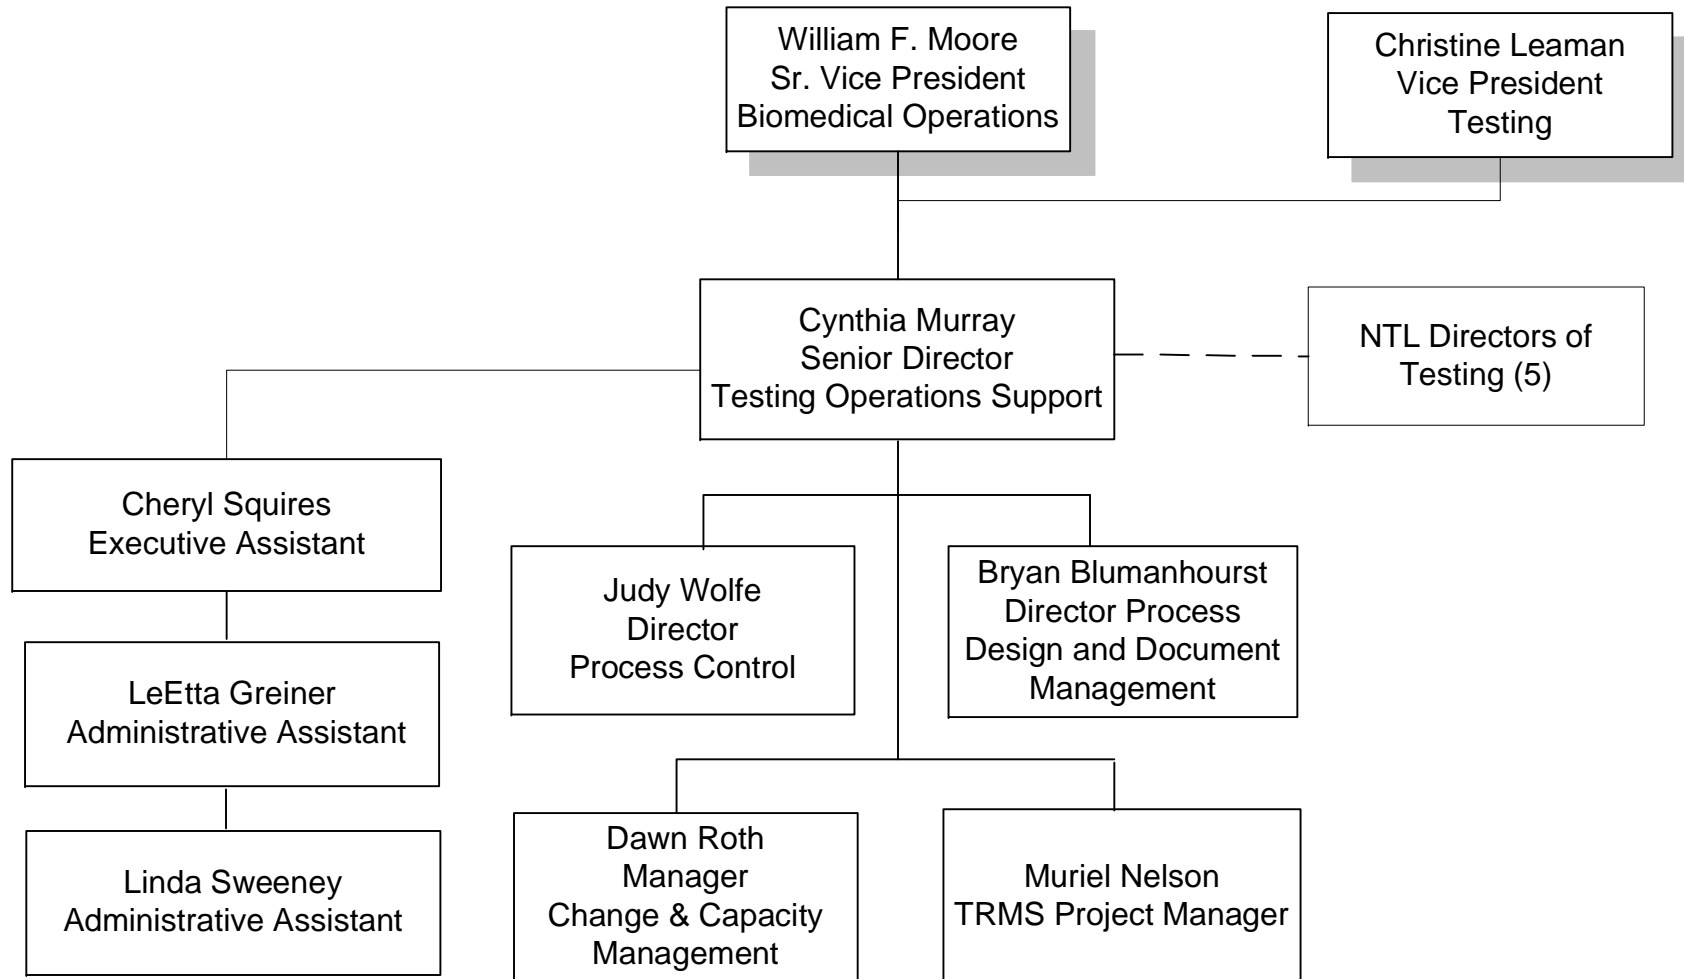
William F. Moore
Sr. Vice President
Biomedical Operations

Christine Leaman
Vice President
Testing

Cynthia Murray
Senior Director
Testing Operations Support

NTL Directors of Testing (5)

Cheryl Squires
Executive Assistant

LeEtta Greiner
Administrative Assistant

Linda Sweeney
Administrative Assistant

Judy Wolfe
Director
Process Control

Bryan Blumanhourst
Director Process
Design and Document Management

Dawn Roth
Manager
Change & Capacity Management

Muriel Nelson
TRMS Project Manager